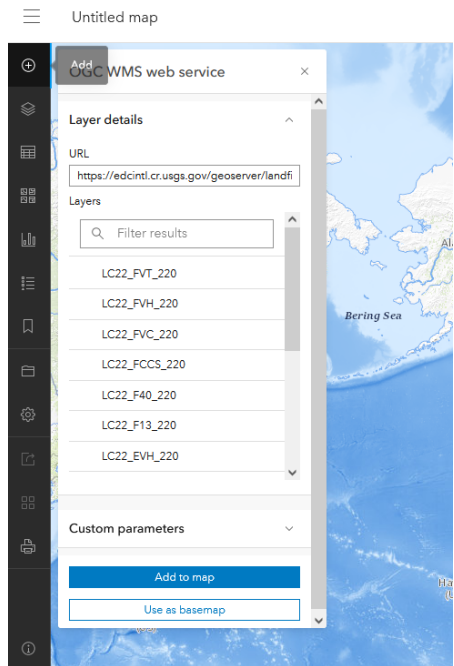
Untitled map

Add

OGC WMS web service

×

Layer details

URL

https://edcintl.cr.usgs.gov/geoserver/landfi

Layers

Filter results

LC22_FVT_220

LC22_FVH_220

LC22_FVC_220

LC22_FCCS_220

LC22_F40_220

LC22_F13_220

LC22_EVH_220

Custom parameters

Add to map

Use as basemap

Bering Sea

Ala

Ha
(U